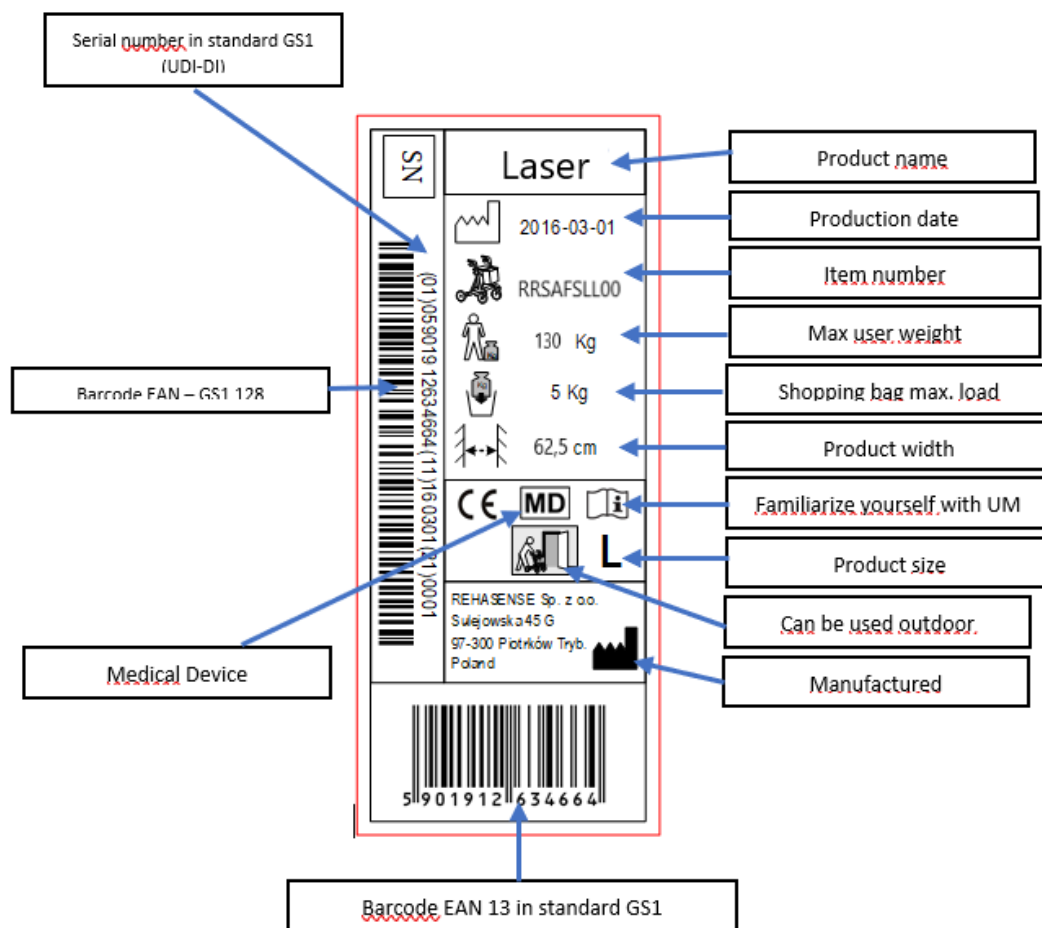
Serial number in standard GS1 (UDI-DI)

SN

Laser

Product name

2016-03-01

Production date

RRSAFSLL00

Item number

130 Kg

Max user weight

Barcode EAN – GS1 128

(01)05901912634664(11)160301(21)0001

5 Kg

Shopping bag max. load

62,5 cm

Product width

CE MD

Familiarize yourself with UM

L

Product size

Can be used outdoor

REHASENSE Sp. z o.o.
Sulejowska 45 G
97-300 Piotrków Tryb.
Poland

Medical Device

Manufactured

5 901912 634664

Barcode EAN 13 in standard GS1